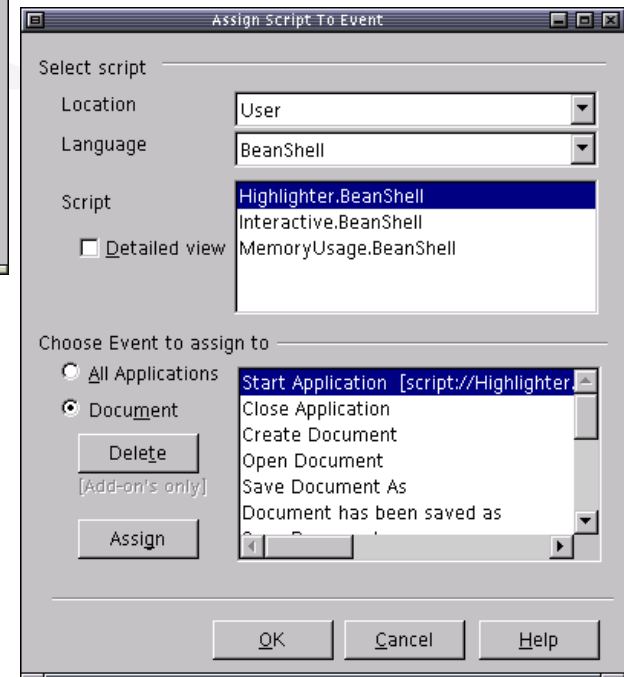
Assign Script To Event

Select script

Location User

Language BeanShell

Script

Detailed view

Highlighter.BeanShell
Interactive.BeanShell
MemoryUsage.BeanShell

Choose Event to assign to

All Applications

Document

Delete

[Add-on's only]

Assign

Start Application [script://Highlighter.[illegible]
Close Application
Create Document
Open Document
Save Document As
Document has been saved as
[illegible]

OK Cancel Help